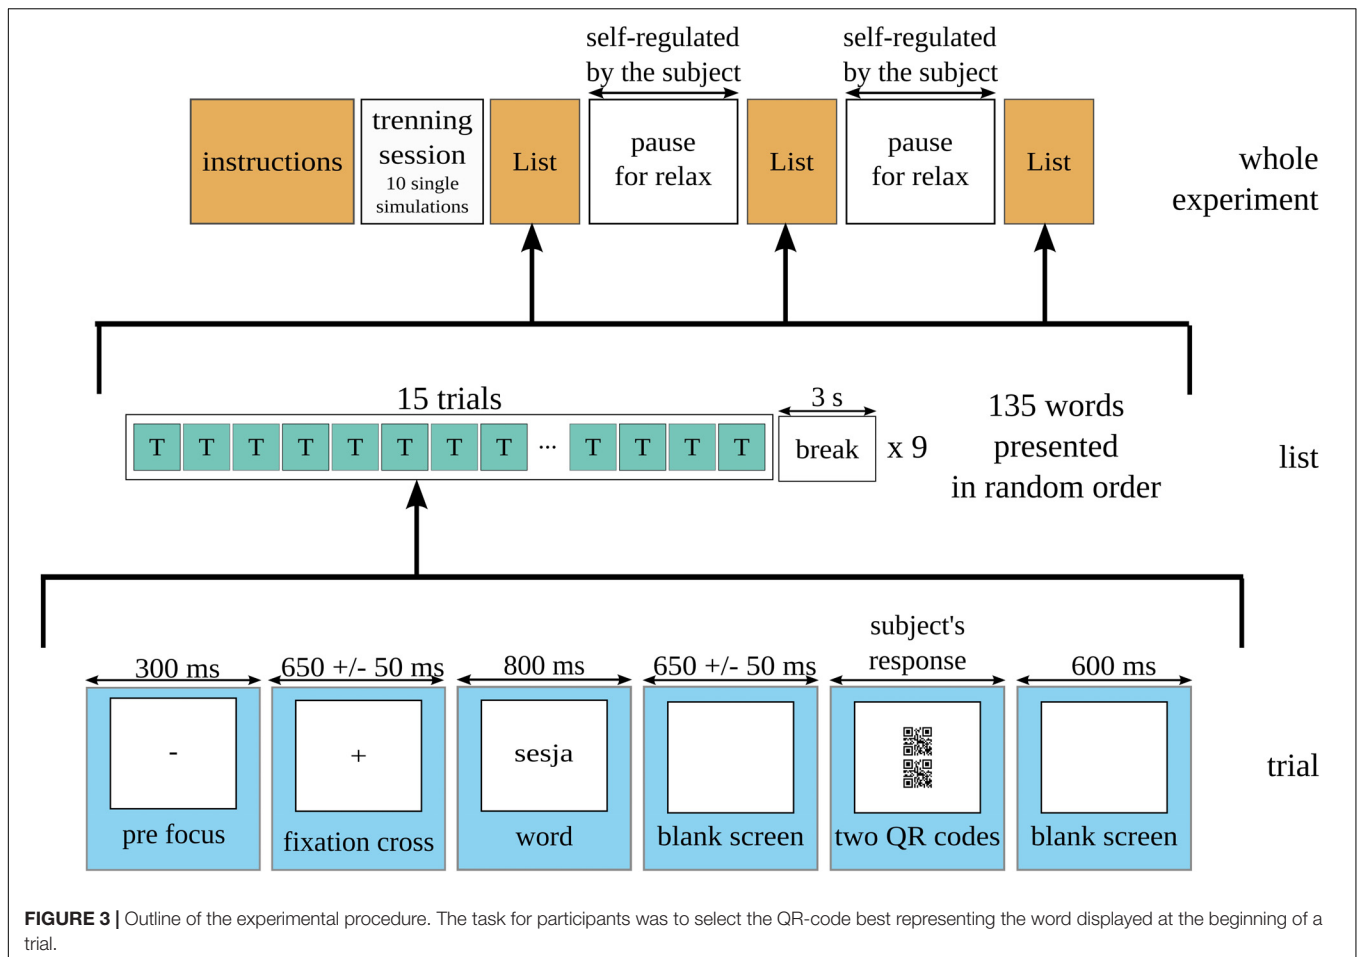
self-regulated by the subject

self-regulated by the subject

instructions

trenning session
10 single simulations

List

pause for relax

List

pause for relax

List

whole experiment

15 trials

T T T T T T T T ... T T T T

3 s

break

x 9

135 words presented in random order

list

300 ms

650 +/- 50 ms

800 ms

650 +/- 50 ms

subject's response

600 ms

-

pre focus

+

fixation cross

sesja

word

blank screen

two QR codes

blank screen

trial

**FIGURE 3 |** Outline of the experimental procedure. The task for participants was to select the QR-code best representing the word displayed at the beginning of a trial.